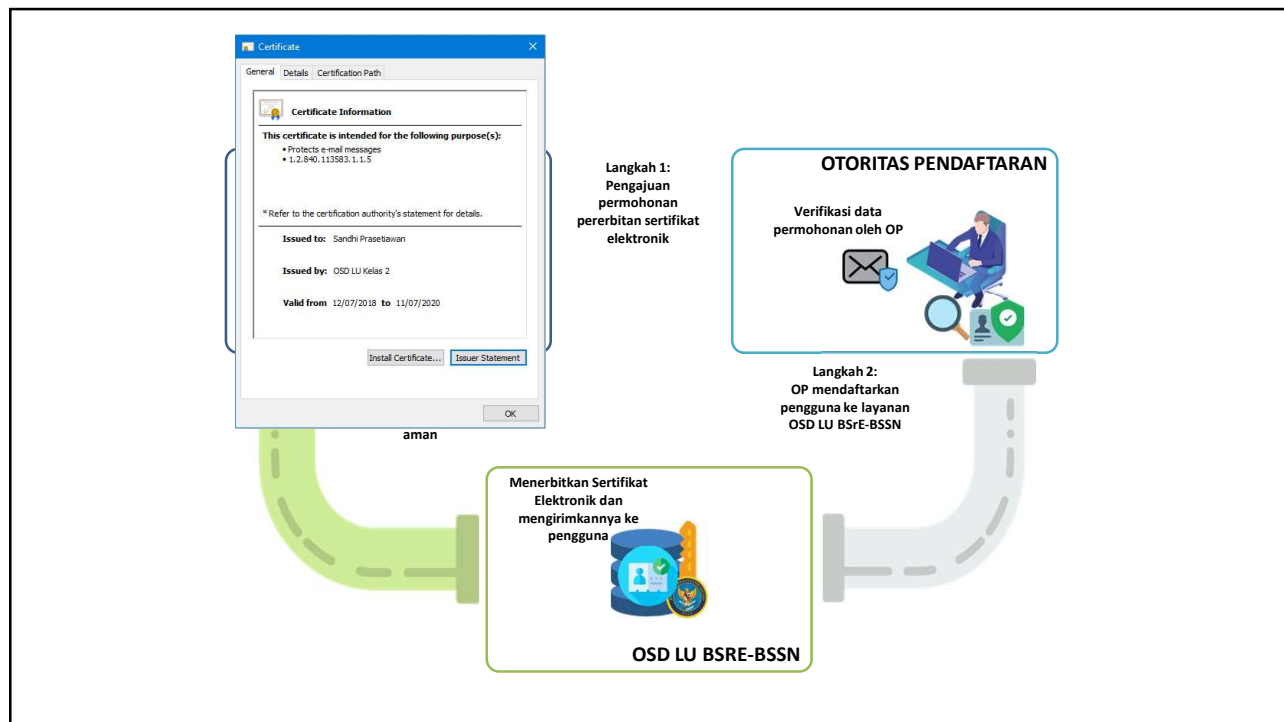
Certificate

General Details Certification Path

Certificate Information

This certificate is intended for the following purpose(s):
• Protects e-mail messages
• 1.2.840.113583.1.1.5

* Refer to the certification authority's statement for details.

Issued to: Sandhi Prasetiawan

Issued by: OSD LU Kelas 2

Valid from 12/07/2018 to 11/07/2020

Install Certificate... Issuer Statement

OK

aman

Langkah 1: Pengajuan permohonan pererbitan sertifikat elektronik

OTORITAS PENDAFTARAN

Verifikasi data permohonan oleh OP

Langkah 2: OP mendaftarkan pengguna ke layanan OSD LU BSrE-BSSN

Menerbitkan Sertifikat Elektronik dan mengirimkannya ke pengguna

OSD LU BSRE-BSSN